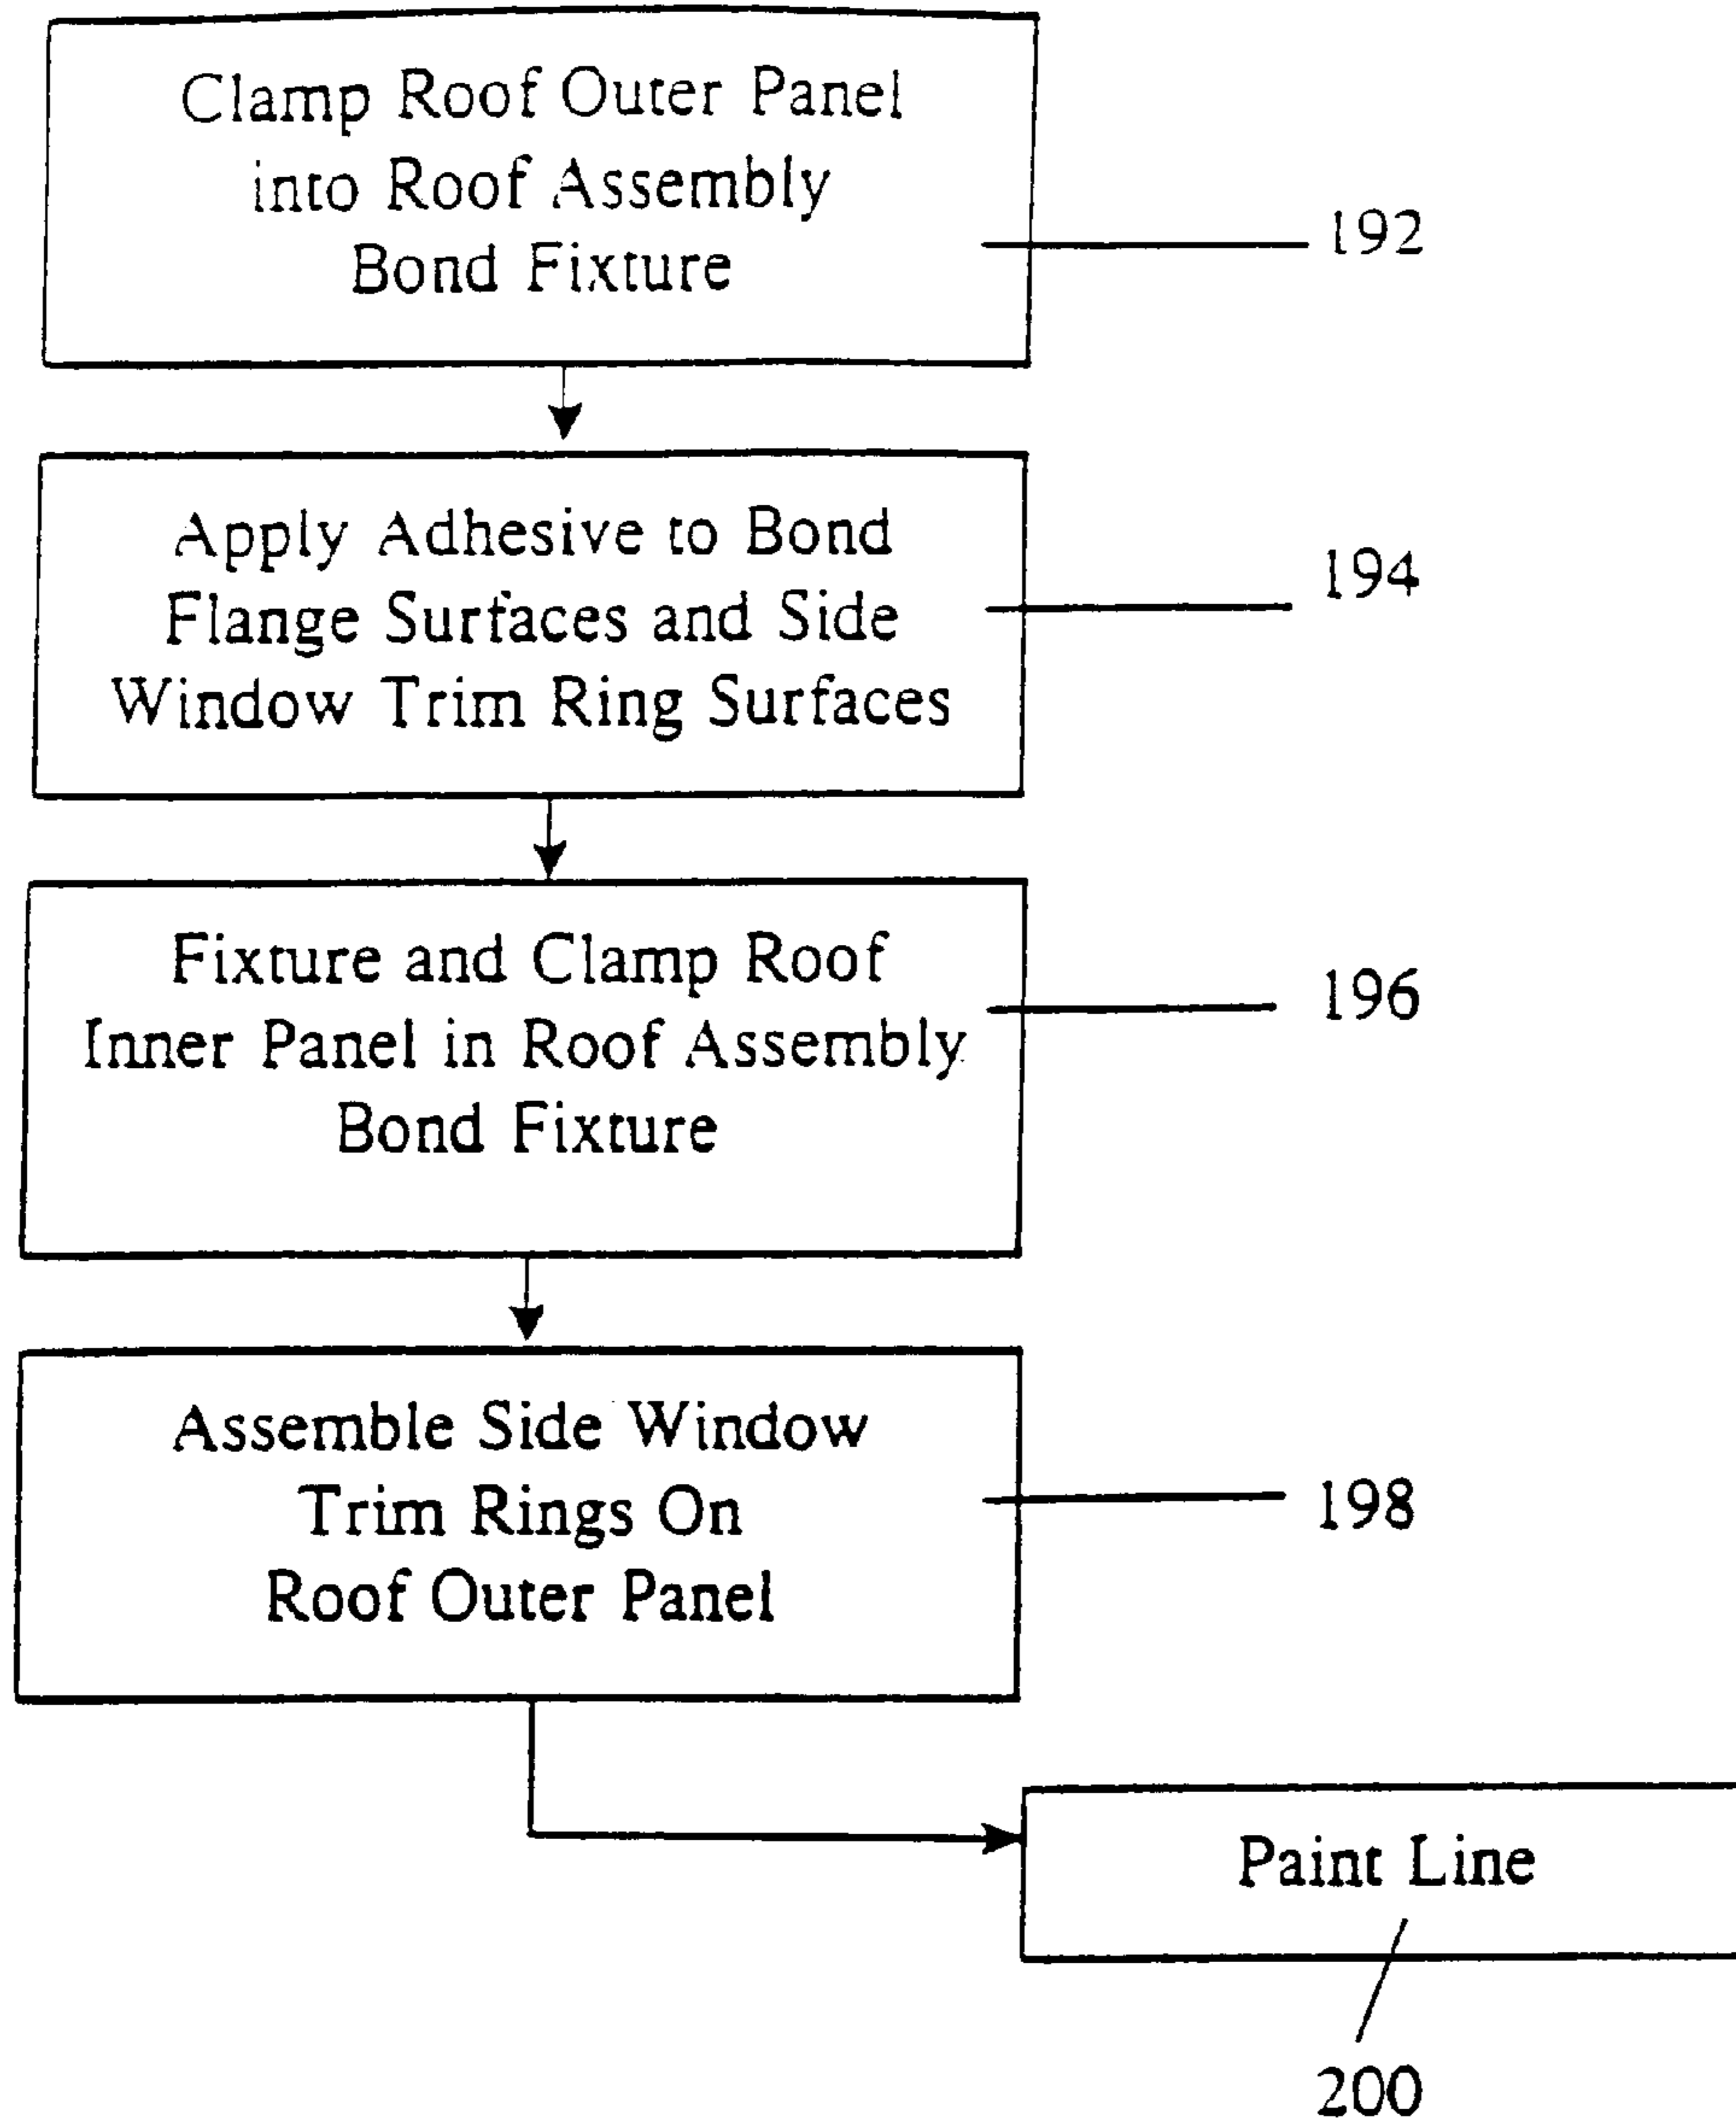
Clamp Roof Outer Panel into Roof Assembly Bond Fixture

192

Apply Adhesive to Bond Flange Surfaces and Side Window Trim Ring Surfaces

194

Fixture and Clamp Roof Inner Panel in Roof Assembly Bond Fixture

196

Assemble Side Window Trim Rings On Roof Outer Panel

198

Paint Line

200